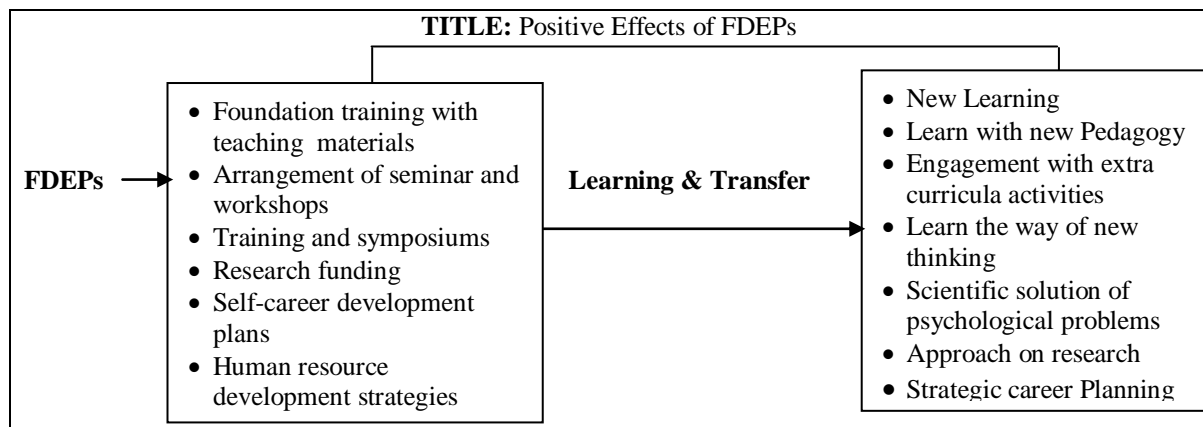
**TITLE:** Positive Effects of FDEPs

**FDEPs**

- Foundation training with teaching materials
- Arrangement of seminar and workshops
- Training and symposiums
- Research funding
- Self-career development plans
- Human resource development strategies

**Learning & Transfer**

- New Learning
- Learn with new Pedagogy
- Engagement with extra curricula activities
- Learn the way of new thinking
- Scientific solution of psychological problems
- Approach on research
- Strategic career Planning